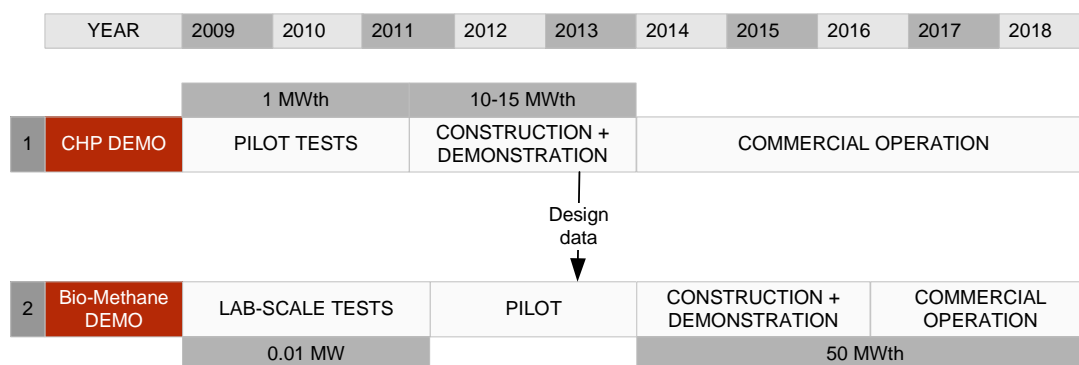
| YEAR | 2009 | 2010 | 2011 | 2012 | 2013 | 2014 | 2015 | 2016 | 2017 | 2018 |
|---|---|---|---|---|---|---|---|---|---|---|

1 MWth

10-15 MWth

1 CHP DEMO

PILOT TESTS

CONSTRUCTION + DEMONSTRATION

COMMERCIAL OPERATION

Design data

2 Bio-Methane DEMO

LAB-SCALE TESTS

PILOT

CONSTRUCTION + DEMONSTRATION

COMMERCIAL OPERATION

0.01 MW

50 MWth